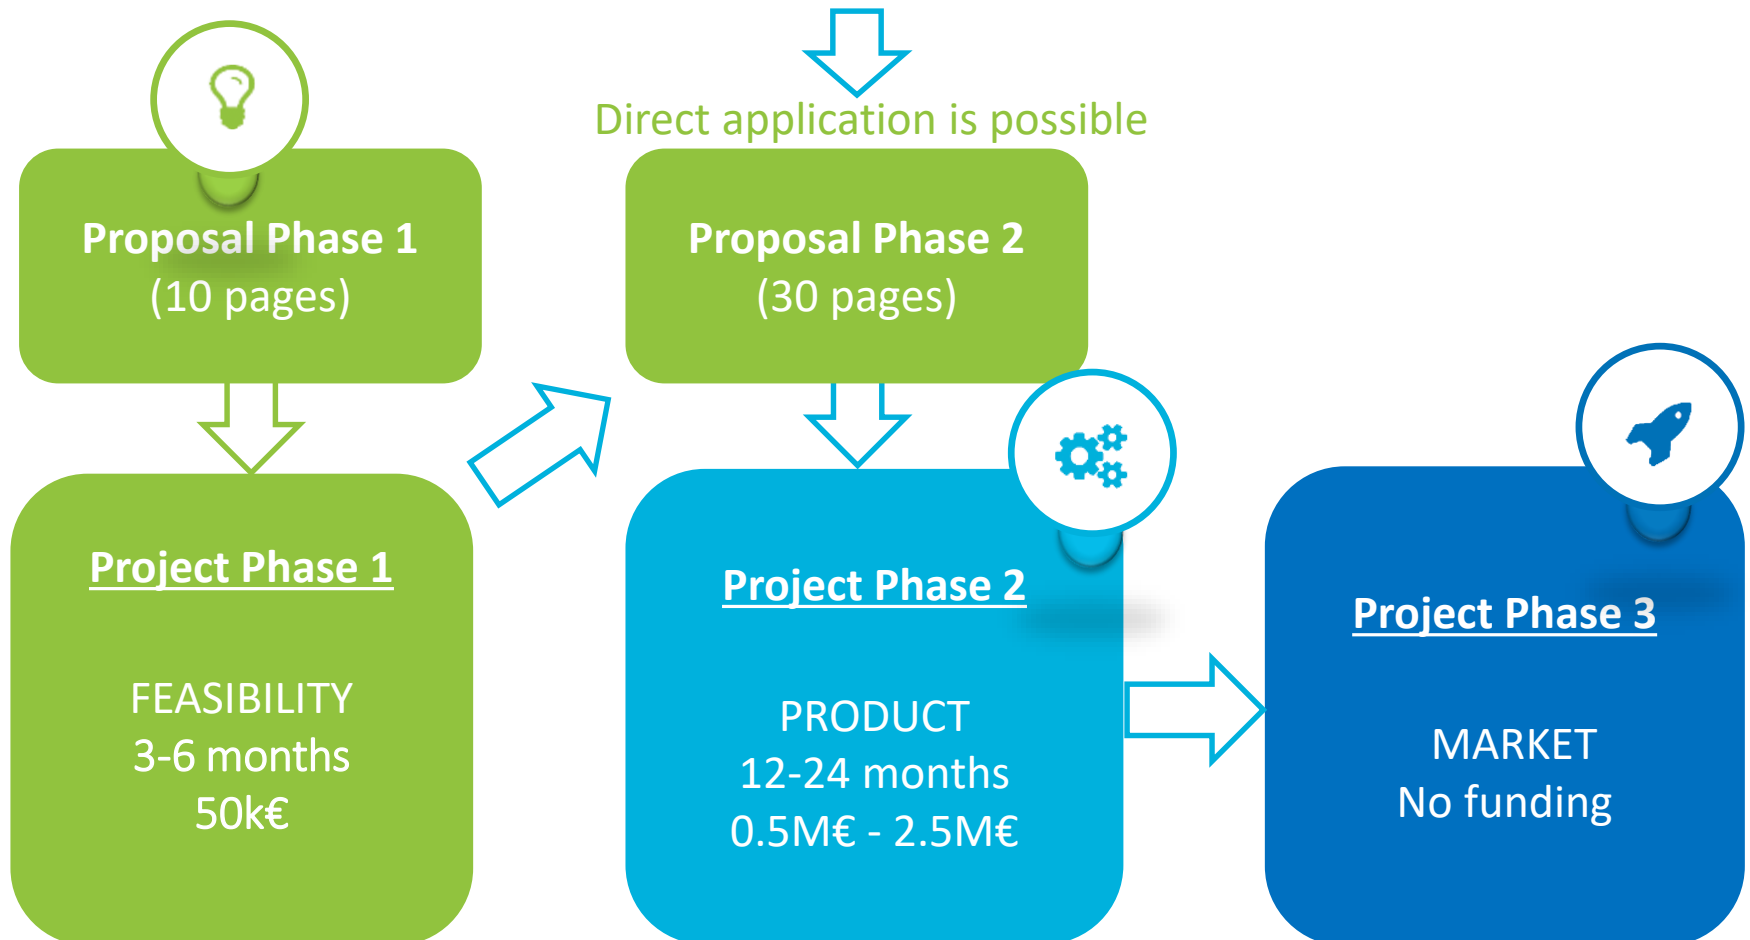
Direct application is possible

Proposal Phase 1
(10 pages)

Proposal Phase 2
(30 pages)

Project Phase 1

FEASIBILITY
3-6 months
50k€

Project Phase 2

PRODUCT
12-24 months
0.5M€ - 2.5M€

Project Phase 3

MARKET
No funding